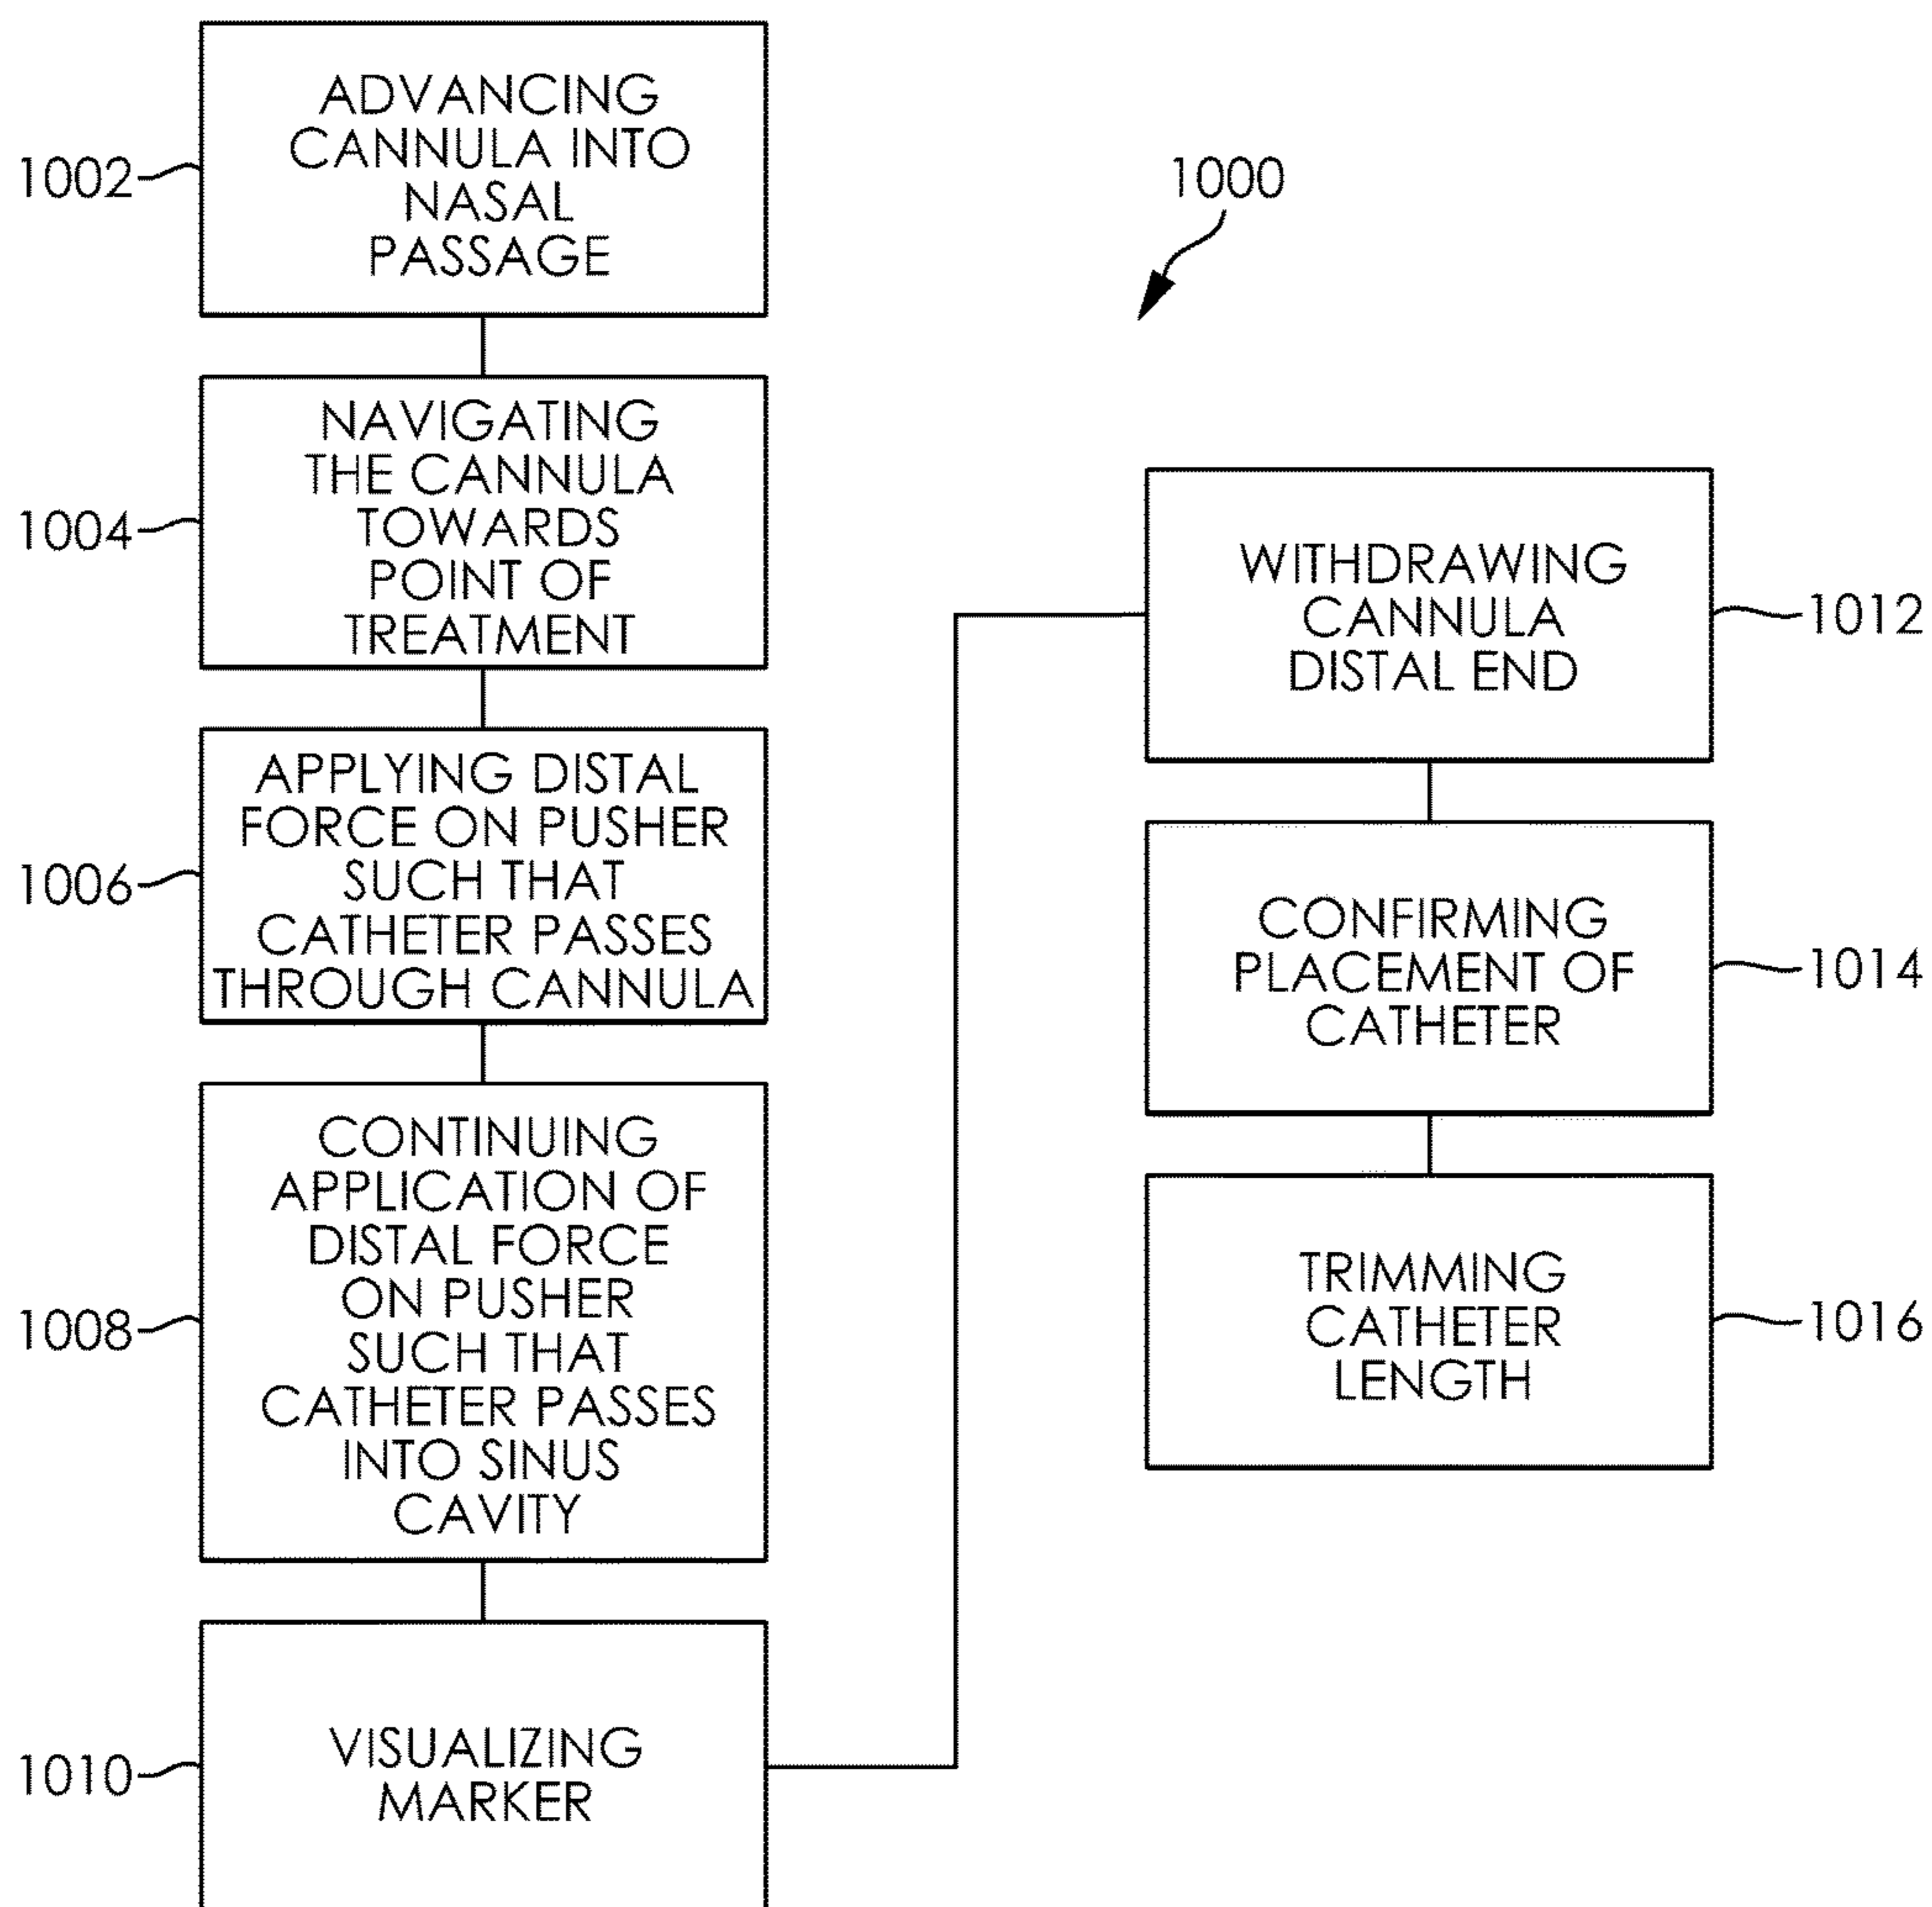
1000

1002 ADVANCING CANNULA INTO NASAL PASSAGE

1004 NAVIGATING THE CANNULA TOWARDS POINT OF TREATMENT

1006 APPLYING DISTAL FORCE ON PUSHER SUCH THAT CATHETER PASSES THROUGH CANNULA

1008 CONTINUING APPLICATION OF DISTAL FORCE ON PUSHER SUCH THAT CATHETER PASSES INTO SINUS CAVITY

1010 VISUALIZING MARKER

WITHDRAWING CANNULA DISTAL END 1012

CONFIRMING PLACEMENT OF CATHETER 1014

TRIMMING CATHETER LENGTH 1016